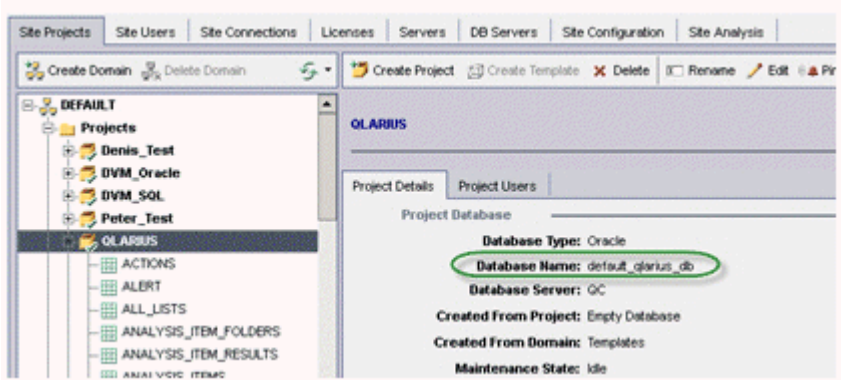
Site Projects | Site Users | Site Connections | Licenses | Servers | DB Servers | Site Configuration | Site Analysis

Create Domain | Delete Domain

Create Project | Create Template | Delete | Rename | Edit | Pi

DEFAULT
Projects
Denis_Test
DVM_Oracle
DVM_SQL
Peter_Test
QLARIUS
ACTIONS
ALERT
ALL_LISTS
ANALYSIS_ITEM_FOLDERS
ANALYSIS_ITEM_RESULTS
ANALYSIS_ITEMS

QLARIUS

Project Details | Project Users

Project Database

Database Type: Oracle
Database Name: default_qlarius_db
Database Server: QC
Created From Project: Empty Database
Created From Domain: Templates
Maintenance State: Idle